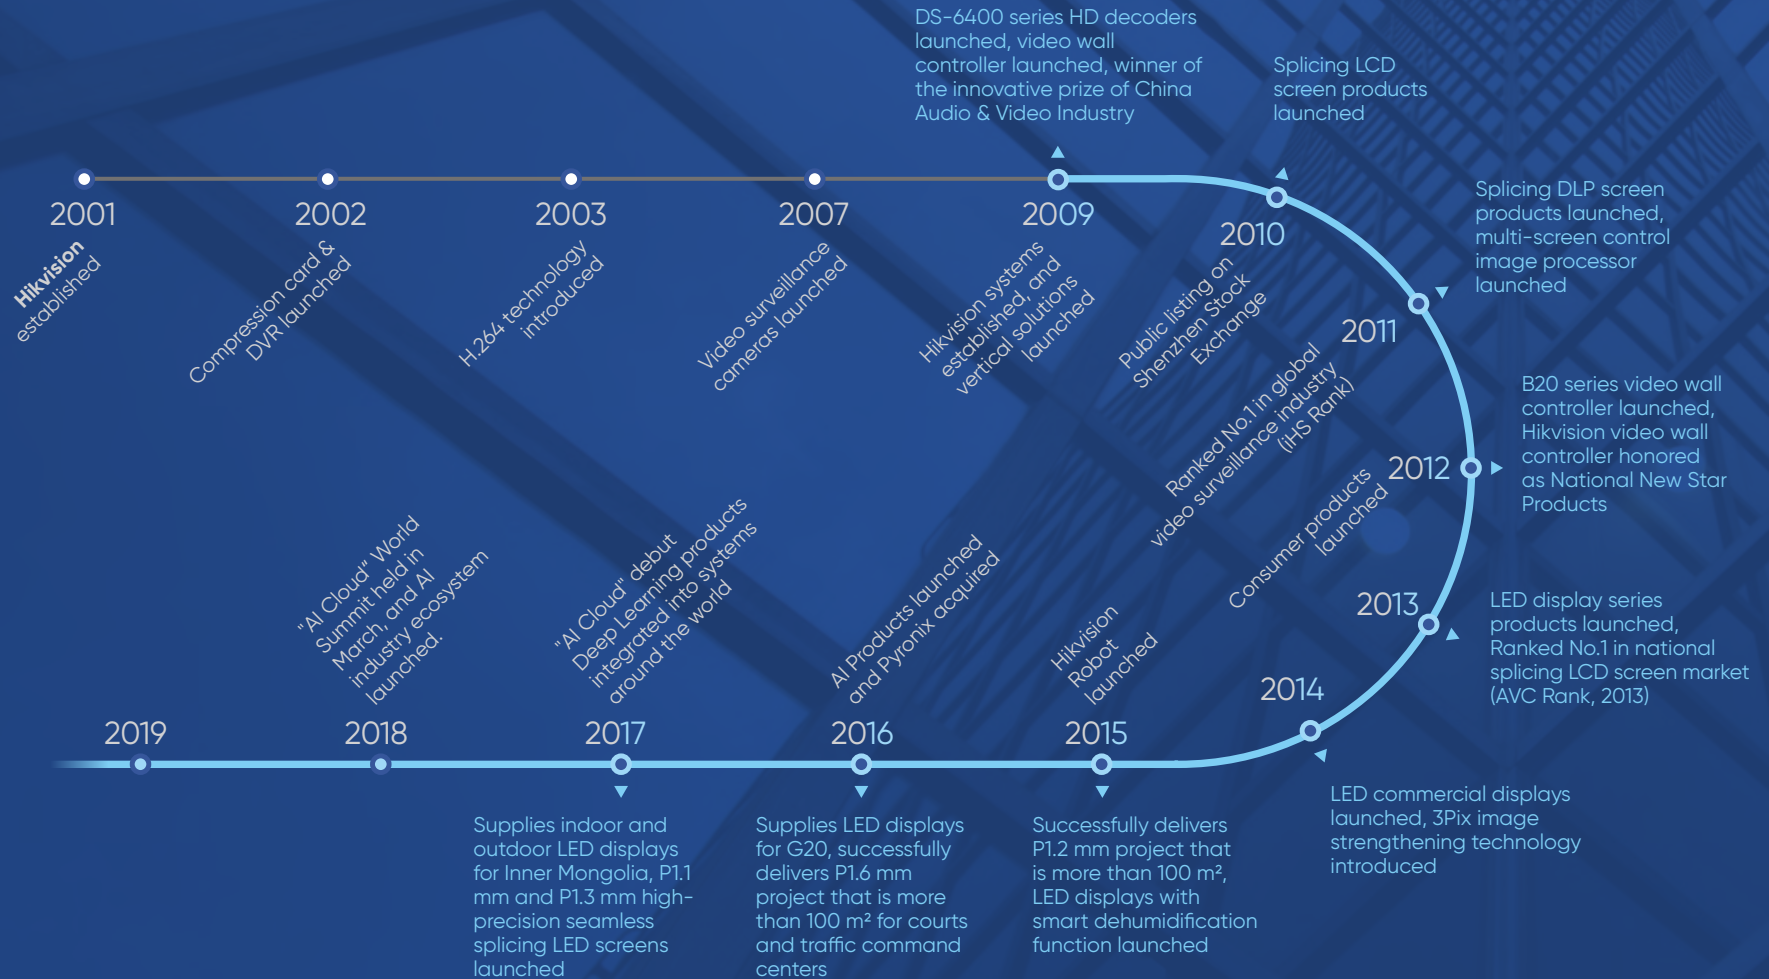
DS-6400 series HD decoders launched, video wall controller launched, winner of the innovative prize of China Audio & Video Industry

Splicing LCD screen products launched

2001
Hikvision established

2002
Compression card & DVR launched

2003
H.264 technology introduced

2007
Video surveillance cameras launched

2009
Hikvision systems established, and vertical solutions launched

2010
Public listing on Shenzhen Stock Exchange

Splicing DLP screen products launched, multi-screen control image processor launched

2011
Ranked No.1 in global video surveillance industry (IHS Rank)

B20 series video wall controller launched, Hikvision video wall controller honored as National New Star Products

2012
Consumer products launched

2013
LED display series products launched, Ranked No.1 in national splicing LCD screen market (AVC Rank, 2013)

2014

LED commercial displays launched, 3Pix image strengthening technology introduced

2015
Hikvision Robot launched

Successfully delivers P1.2 mm project that is more than 100 m², LED displays with smart dehumidification function launched

2016
AI Products launched and Pyronix acquired

Supplies LED displays for G20, successfully delivers P1.6 mm project that is more than 100 m² for courts and traffic command centers

2017
"AI Cloud" debut Deep Learning products integrated into systems around the world

Supplies indoor and outdoor LED displays for Inner Mongolia, P1.1 mm and P1.3 mm high-precision seamless splicing LED screens launched

2018
"AI Cloud" World Summit held in March, and AI industry ecosystem launched.

2019